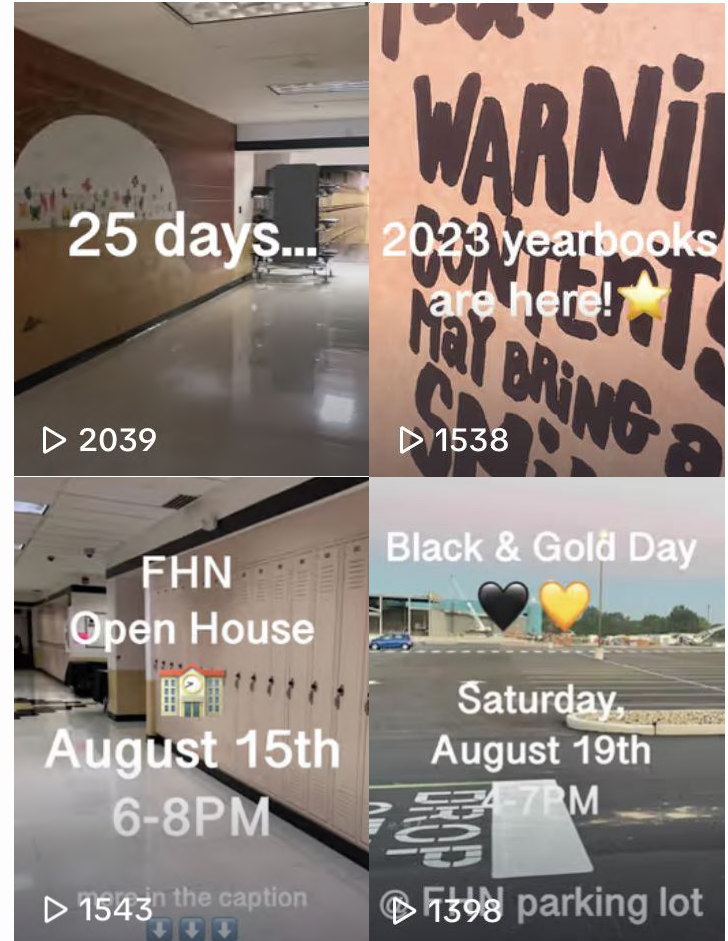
25 days...

▷ 2039

WARNI
2023 yearbooks are here! ⭐
CONTENTS
MAY BRING
SMI

▷ 1538

FHN
Open House
🏫
August 15th
6-8PM
more in the caption
⬇️⬇️⬇️

▷ 1543

Black & Gold Day
🖤💛
Saturday,
August 19th
4-7PM
@ FHN parking lot

▷ 1398